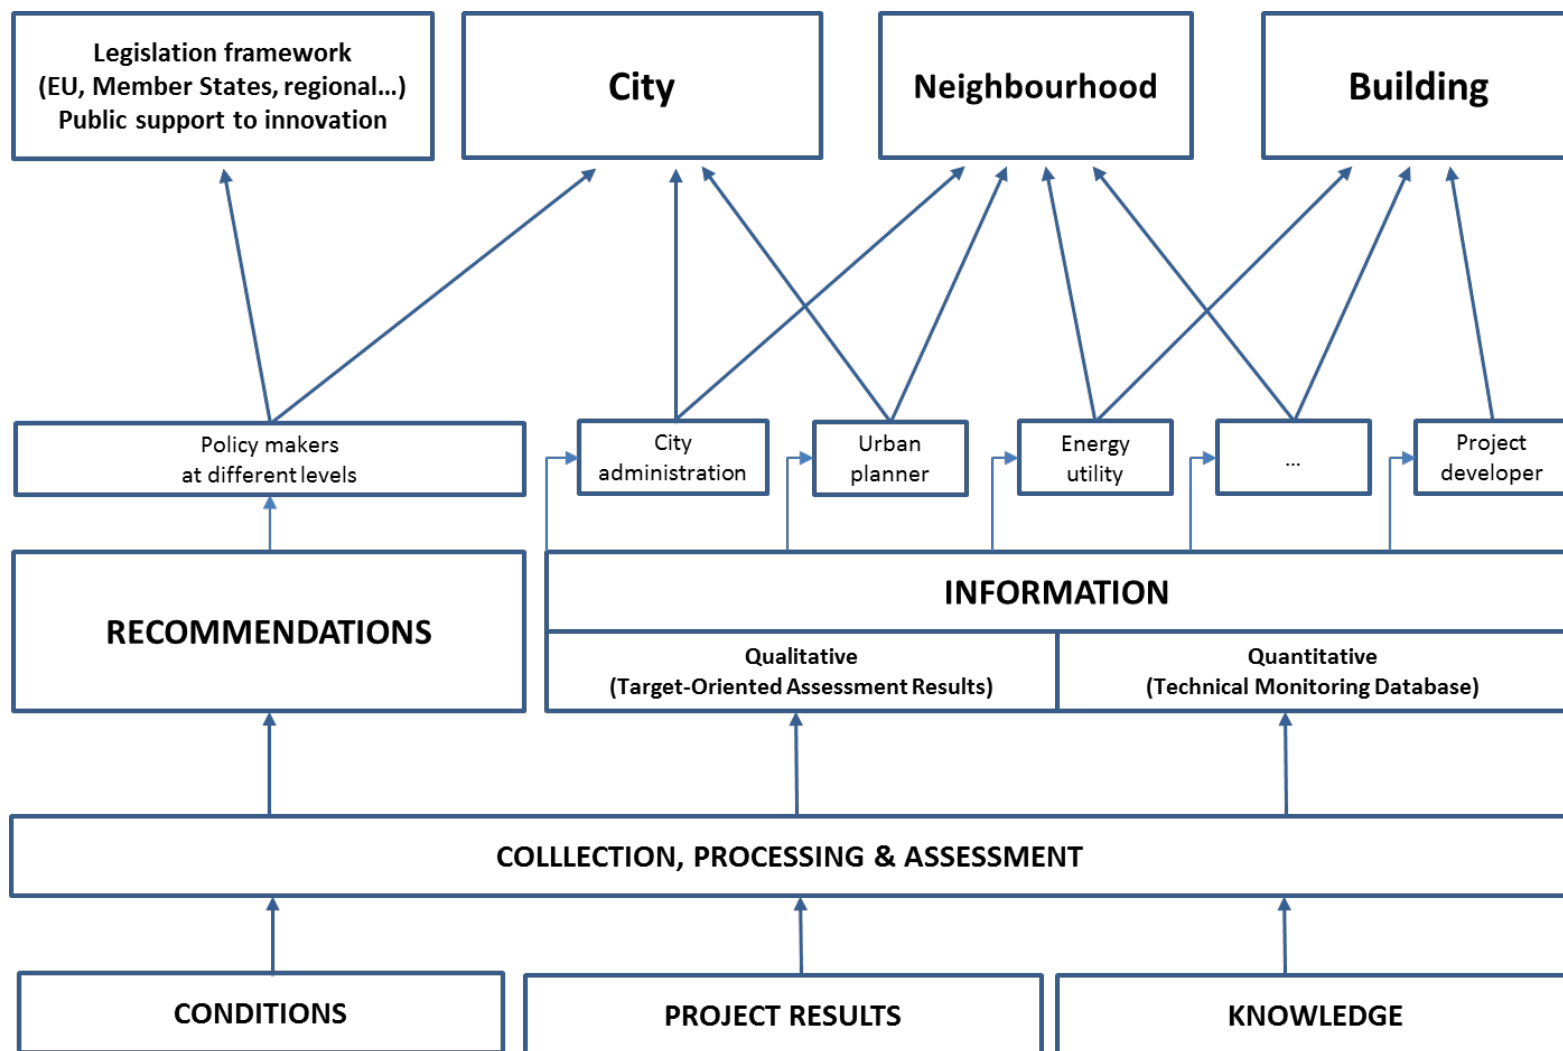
Legislation framework
(EU, Member States, regional...)
Public support to innovation

City

Neighbourhood

Building

Policy makers
at different levels

City
administration

Urban
planner

Energy
utility

...

Project
developer

RECOMMENDATIONS

INFORMATION

Qualitative
(Target-Oriented Assessment Results)

Quantitative
(Technical Monitoring Database)

COLLLECTION, PROCESSING & ASSESSMENT

CONDITIONS

PROJECT RESULTS

KNOWLEDGE